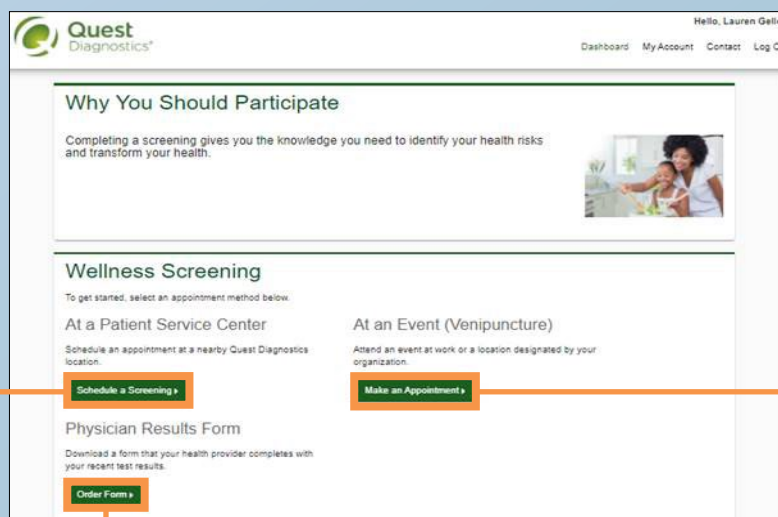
Quest Diagnostics®

Hello, Lauren Gell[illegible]

Dashboard My Account Contact Log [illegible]

Why You Should Participate

Completing a screening gives you the knowledge you need to identify your health risks and transform your health.

Wellness Screening

To get started, select an appointment method below.

At a Patient Service Center

Schedule an appointment at a nearby Quest Diagnostics location.

Schedule a Screening ▸

At an Event (Venipuncture)

Attend an event at work or a location designated by your organization.

Make an Appointment ▸

Physician Results Form

Download a form that your health provider completes with your recent test results.

Order Form ▸